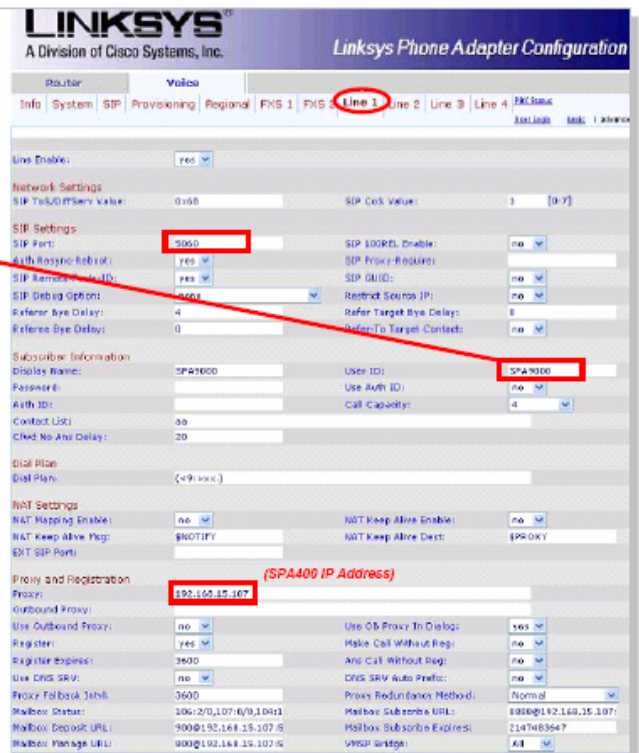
LINKSYS®
A Division of Cisco Systems, Inc.
Linksys Phone Adapter Configuration

Router | Voice
Info | System | SIP | Provisioning | Regional | FXS 1 | FXS 2 | Line 1 | Line 2 | Line 3 | Line 4 | PBX Status
User Login | basic | advanced

Line Enable: yes

Network Settings
SIP ToS/DiffServ Value: 0x68
SIP CoS Value: 3 [0-7]

SIP Settings
SIP Port: 5060
SIP 100REL Enable: no
Auth Resync-Reboot: yes
SIP Proxy-Require:
SIP Remote-Party-ID: yes
SIP GUID: no
SIP Debug Option: none
Restrict Source IP: no
Referor Bye Delay: 4
Refer Target Bye Delay: 0
Referee Bye Delay: 0
Refer-To Target Contact: no

Subscriber Information
Display Name: SPA9000
User ID: SPA9000
Password:
Use Auth ID: no
Auth ID:
Call Capacity: 4
Contact List: aa
Cfwd No Ans Delay: 20

Dial Plan
Dial Plan: (<9:>xx.)

NAT Settings
NAT Mapping Enable: no
NAT Keep Alive Enable: no
NAT Keep Alive Msg: $NOTIFY
NAT Keep Alive Dest: $PROXY
EXT SIP Port:

Proxy and Registration
(SPA400 IP Address)
Proxy: 192.168.15.107
Outbound Proxy:
Use Outbound Proxy: no
Use OB Proxy In Dialog: yes
Register: yes
Make Call Without Reg: no
Register Expires: 3600
Ans Call Without Reg: no
Use DNS SRV: no
DNS SRV Auto Prefix: no
Proxy Fallback Intvl: 3600
Proxy Redundancy Method: Normal
Mailbox Status: 106:2/0,107:0/0,104:1
Mailbox Subscribe URL: 8888@192.168.15.107:
Mailbox Deposit URL: 900@192.168.15.107:5
Mailbox Subscribe Expires: 2147483647
Mailbox Manage URL: 900@192.168.15.107:5
VMSP Bridge: All